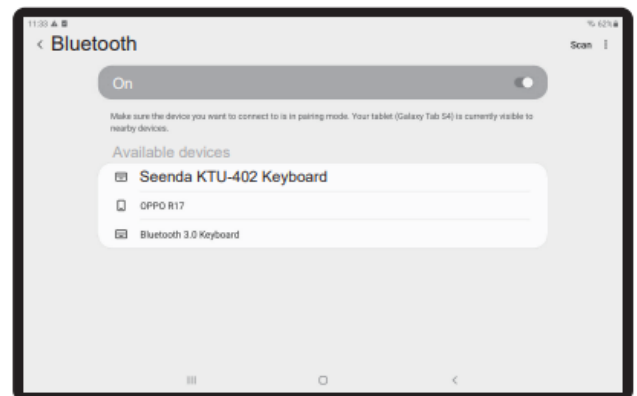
11:33
% 62%

< Bluetooth

Scan ⋮

On

Make sure the device you want to connect to is in pairing mode. Your tablet (Galaxy Tab S4) is currently visible to nearby devices.

Available devices

Seenda KTU-402 Keyboard

OPPO R17

Bluetooth 3.0 Keyboard

III O <